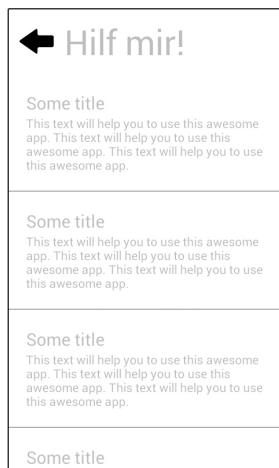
Hilf mir!

Some title
This text will help you to use this awesome app. This text will help you to use this awesome app. This text will help you to use this awesome app.

Some title
This text will help you to use this awesome app. This text will help you to use this awesome app. This text will help you to use this awesome app.

Some title
This text will help you to use this awesome app. This text will help you to use this awesome app. This text will help you to use this awesome app.

Some title